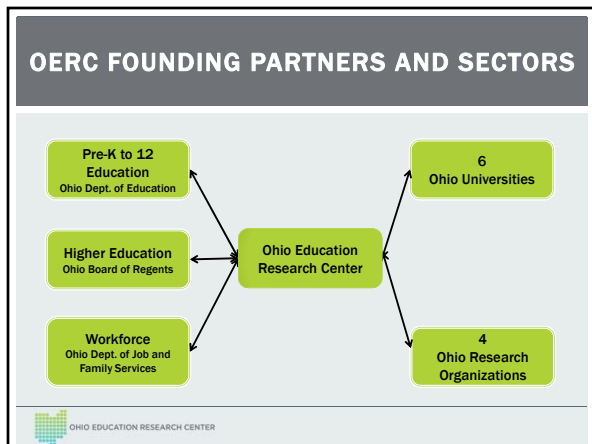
OERC FOUNDING PARTNERS AND SECTORS

Pre-K to 12 Education
Ohio Dept. of Education

Higher Education
Ohio Board of Regents

Workforce
Ohio Dept. of Job and Family Services

Ohio Education Research Center

6
Ohio Universities

4
Ohio Research Organizations

OHIO EDUCATION RESEARCH CENTER